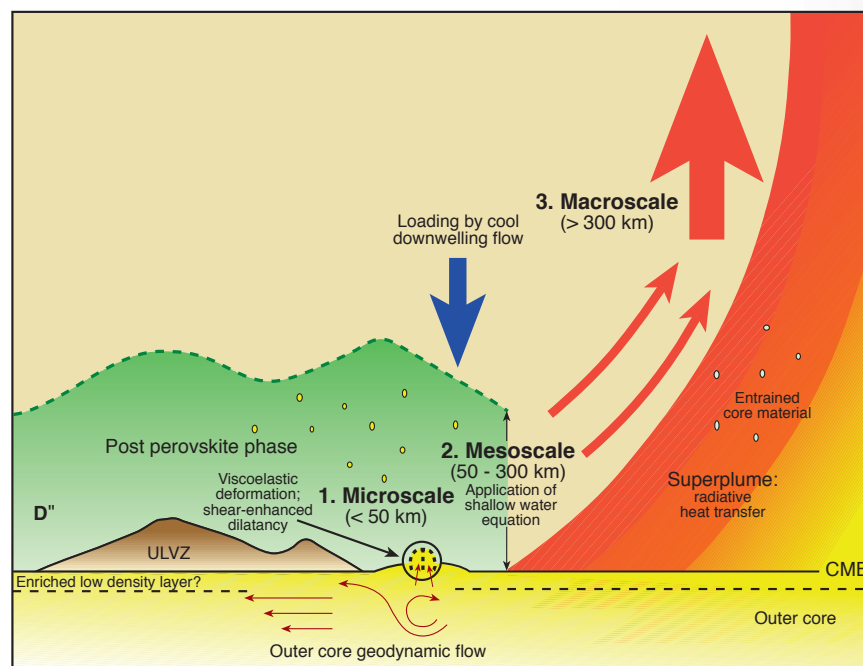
3. Macroscale
(> 300 km)

Loading by cool downwelling flow

Entrained core material

Post perovskite phase

2. Mesoscale
(50 - 300 km)
Application of shallow water equation

Viscoelastic deformation; shear-enhanced dilatancy

1. Microscale
(< 50 km)

D"

Superplume:
radiative heat transfer

ULVZ

CMB

Enriched low density layer?

Outer core

Outer core geodynamic flow